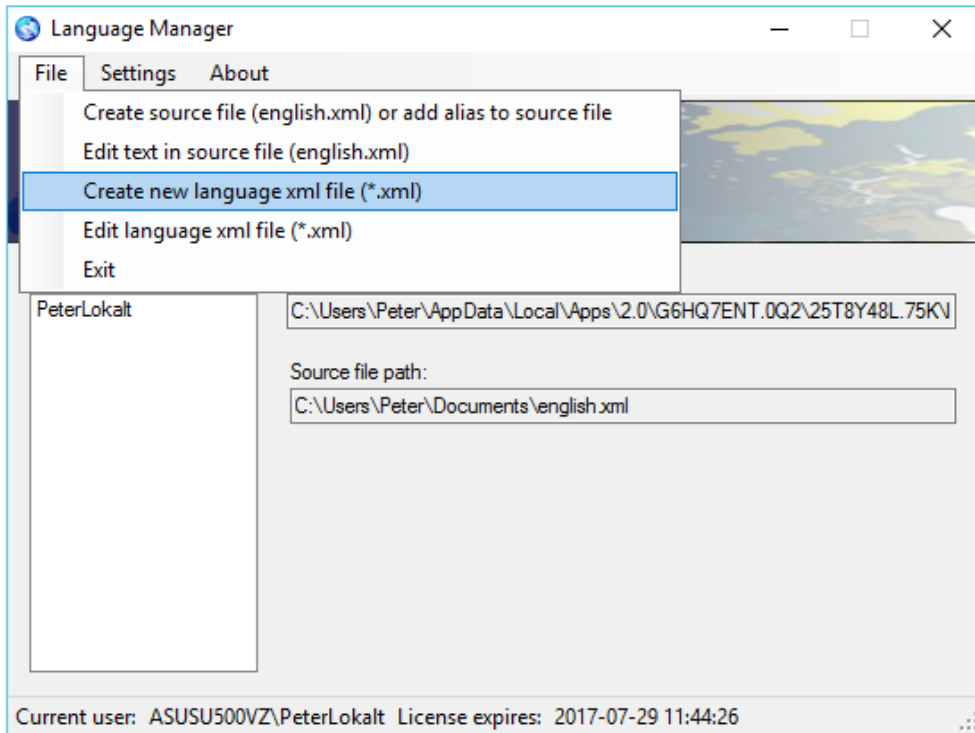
Language Manager

File Settings About

Create source file (english.xml) or add alias to source file
Edit text in source file (english.xml)
Create new language xml file (*.xml)
Edit language xml file (*.xml)
Exit

PeterLokalt

C:\Users\Peter\AppData\Local\Apps\2.0\G6HQ7ENT.0Q2\25T8Y48L.75K\

Source file path:
C:\Users\Peter\Documents\english.xml

Current user: ASUSU500VZ\PeterLokalt License expires: 2017-07-29 11:44:26